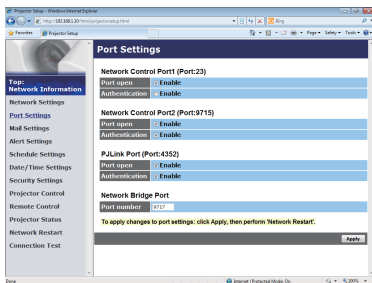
Projector Setup - Windows Internet Explorer

http://192.168.1.10/html/projectorsetup.html

Bing

Favorites

Projector Setup

Page ▾ Safety ▾ Tools ▾

Top:
Network Information

Network Settings

Port Settings

Mail Settings

Alert Settings

Schedule Settings

Date/Time Settings

Security Settings

Projector Control

Remote Control

Projector Status

Network Restart

Connection Test

Port Settings

Network Control Port1 (Port:23)

| Port open | Enable |
|---|---|
| Authentication | Enable |

Network Control Port2 (Port:9715)

| Port open | Enable |
|---|---|
| Authentication | Enable |

PJLink Port (Port:4352)

| Port open | Enable |
|---|---|
| Authentication | Enable |

Network Bridge Port

| Port number | 9717 |
|---|---|

To apply changes to port settings: click Apply, then perform 'Network Restart'.

Apply

Done

Internet | Protected Mode: On

100%